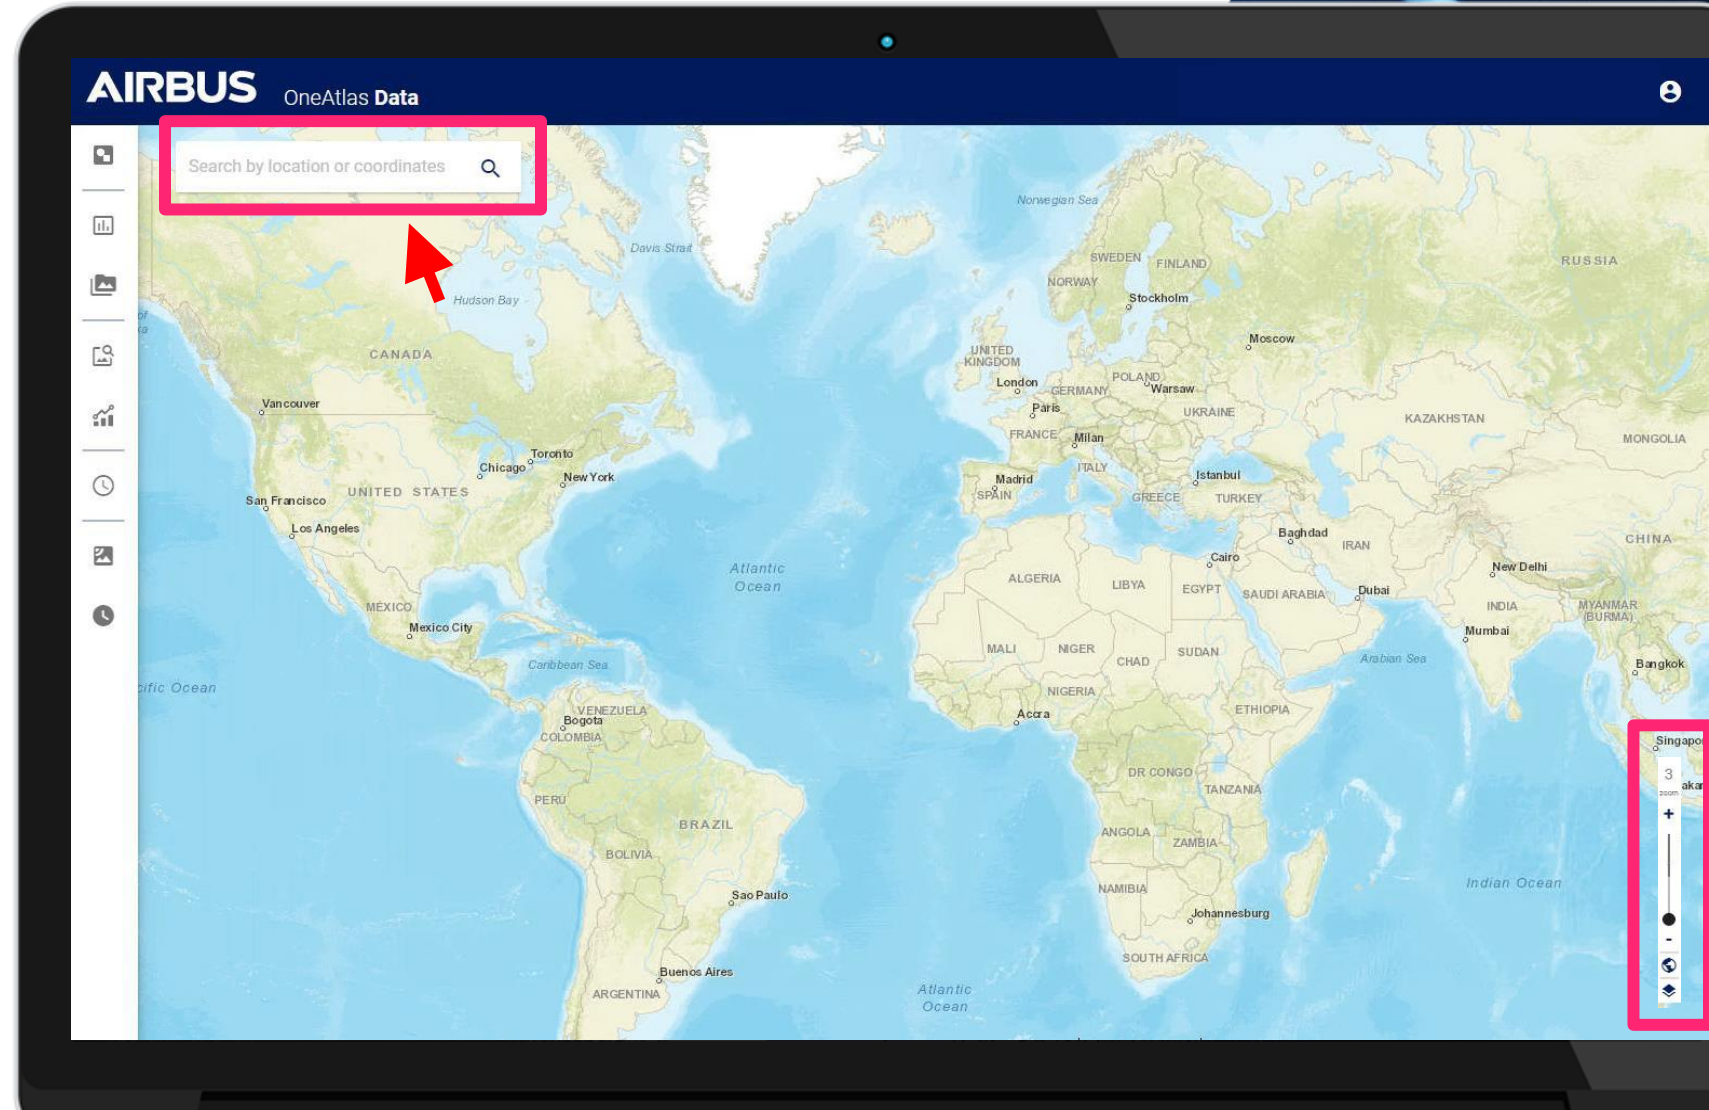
AIRBUS OneAtlas Data

Search by location or coordinates

Norwegian Sea
Davis Strait
Hudson Bay
SWEDEN
FINLAND
NORWAY
RUSSIA
Stockholm
Moscow
UNITED KINGDOM
CANADA
London
POLAND
Warsaw
GERMANY
Paris
UKRAINE
KAZAKHSTAN
Vancouver
FRANCE
Milan
MONGOLIA
Toronto
ITALY
Chicago
New York
Madrid
Istanbul
SPAIN
San Francisco
UNITED STATES
GREECE
TURKEY
Los Angeles
Baghdad
IRAN
CHINA
Cairo
Atlantic Ocean
ALGERIA
LIBYA
EGYPT
SAUDI ARABIA
Dubai
New Delhi
MEXICO
INDIA
MYANMAR (BURMA)
Mexico City
Mumbai
MALI
NIGER
CHAD
SUDAN
Caribbean Sea
Arabian Sea
Bangkok
cific Ocean
NIGERIA
VENEZUELA
ETHIOPIA
Bogota
Accra
COLOMBIA
Singapo
DR CONGO
3
TANZANIA
aka
PERU
BRAZIL
ANGOLA
ZAMBIA
BOLIVIA
Indian Ocean
NAMIBIA
Sao Paulo
Johannesburg
SOUTH AFRICA
Buenos Aires
Atlantic Ocean
ARGENTINA
+
-